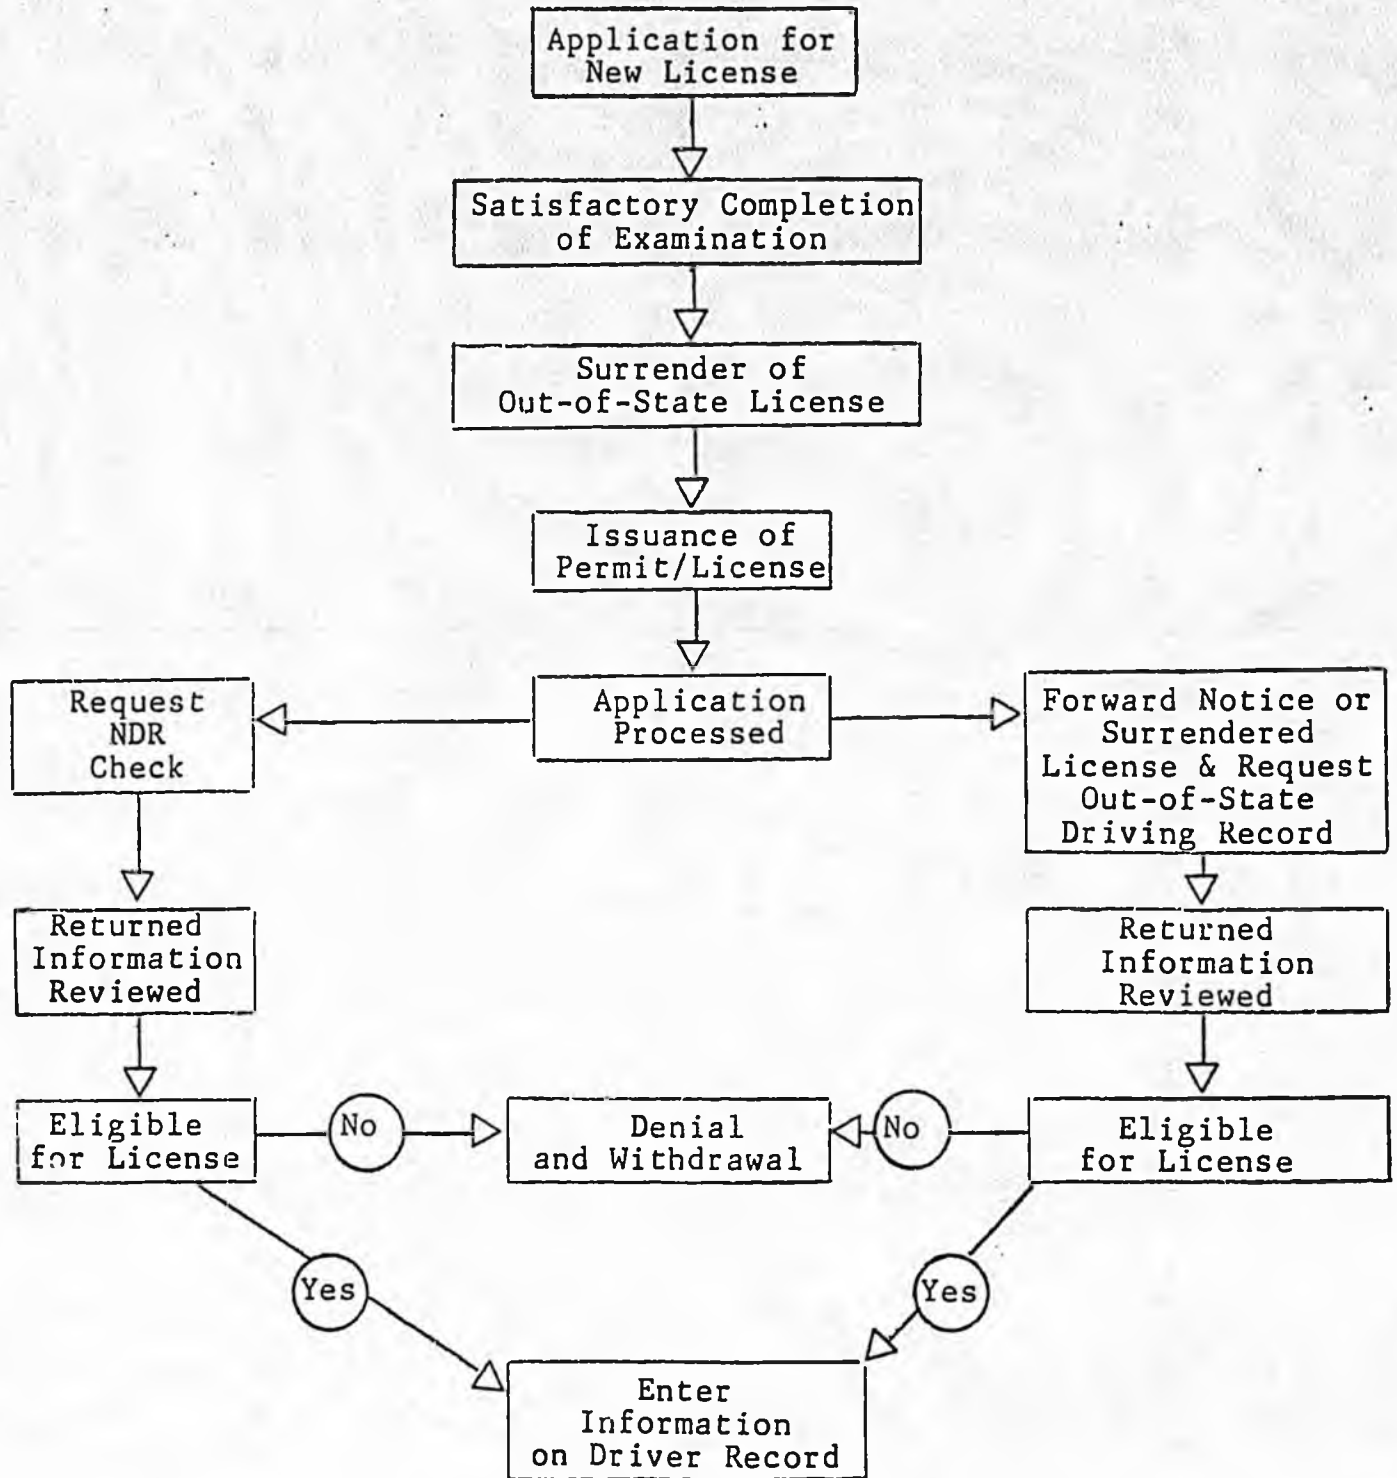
Application for New License

Satisfactory Completion of Examination

Surrender of Out-of-State License

Issuance of Permit/License

Request NDR Check

Application Processed

Forward Notice or Surrendered License & Request Out-of-State Driving Record

Returned Information Reviewed

Returned Information Reviewed

Eligible for License

No

Denial and Withdrawal

No

Eligible for License

Yes

Yes

Enter Information on Driver Record